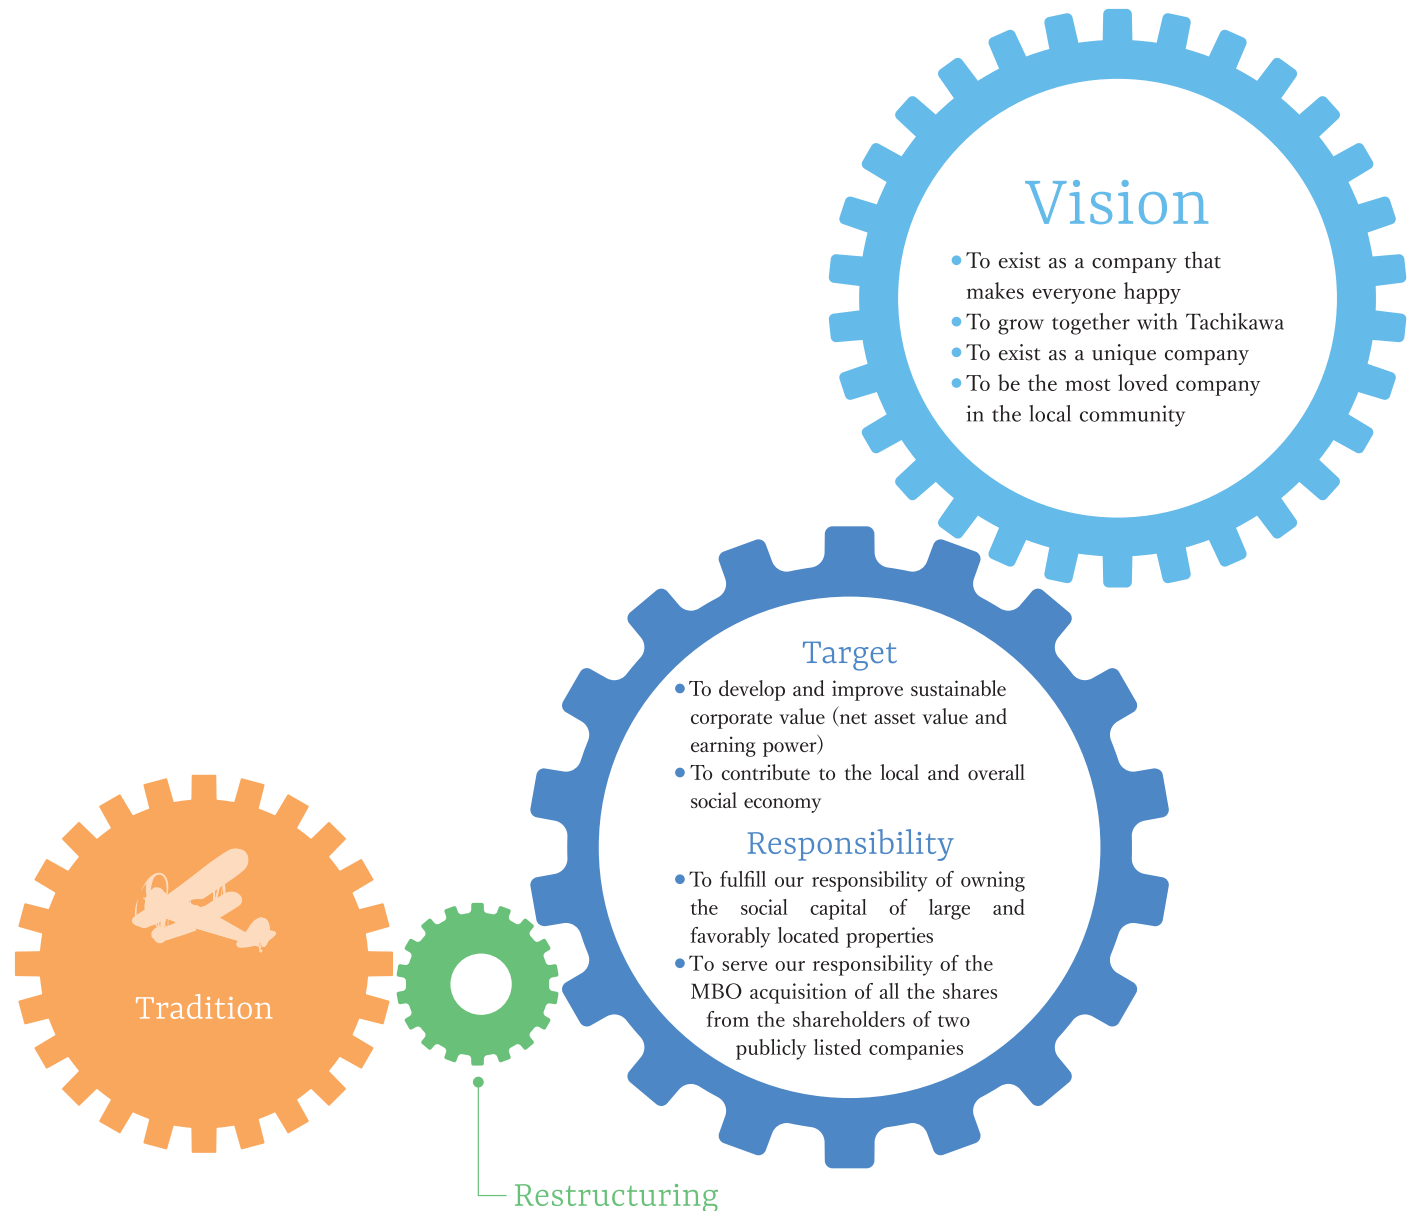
Vision

- To exist as a company that makes everyone happy
- To grow together with Tachikawa
- To exist as a unique company
- To be the most loved company in the local community

Target

- To develop and improve sustainable corporate value (net asset value and earning power)
- To contribute to the local and overall social economy

Responsibility

- To fulfill our responsibility of owning the social capital of large and favorably located properties
- To serve our responsibility of the MBO acquisition of all the shares from the shareholders of two publicly listed companies

Tradition

Restructuring